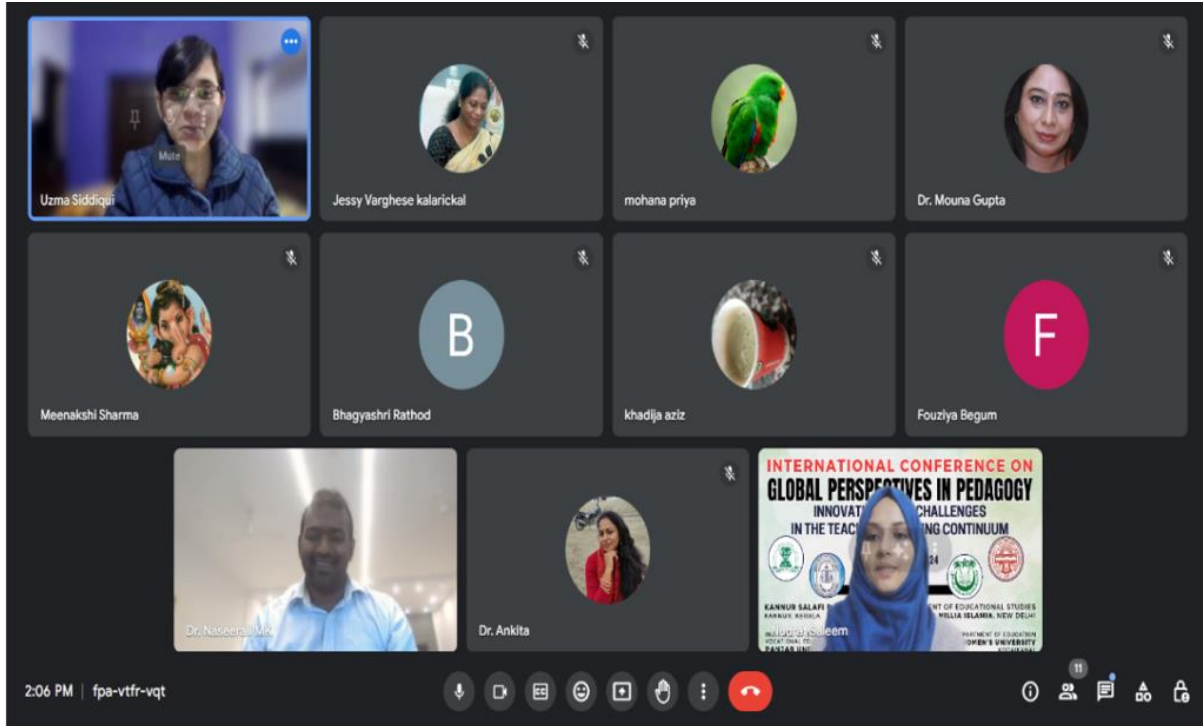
Mute

Uzma Siddiqui

Jessy Varghese kalarickal

mohana priya

Dr. Mouna Gupta

Meenakshi Sharma

B

Bhagyashri Rathod

khadija aziz

F

Fouziya Begum

Dr. Naseera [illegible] MK

Dr. Ankita

INTERNATIONAL CONFERENCE ON
GLOBAL PERSPECTIVES IN PEDAGOGY
INNOVATI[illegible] CHALLENGES
IN THE TEAC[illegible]NG CONTINUUM

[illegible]24

KANNUR SALAFI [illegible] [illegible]ENT OF EDUCATIONAL STUDIES
KANNUR, KERALA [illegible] MILLIA ISLAMIA, NEW DELHI
VOCATIONAL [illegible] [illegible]PARTMENT OF EDUCATION
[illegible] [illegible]OMEN'S UNIVERSITY
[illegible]
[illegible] Saleem

2:06 PM | fpa-vtfr-vqt

11